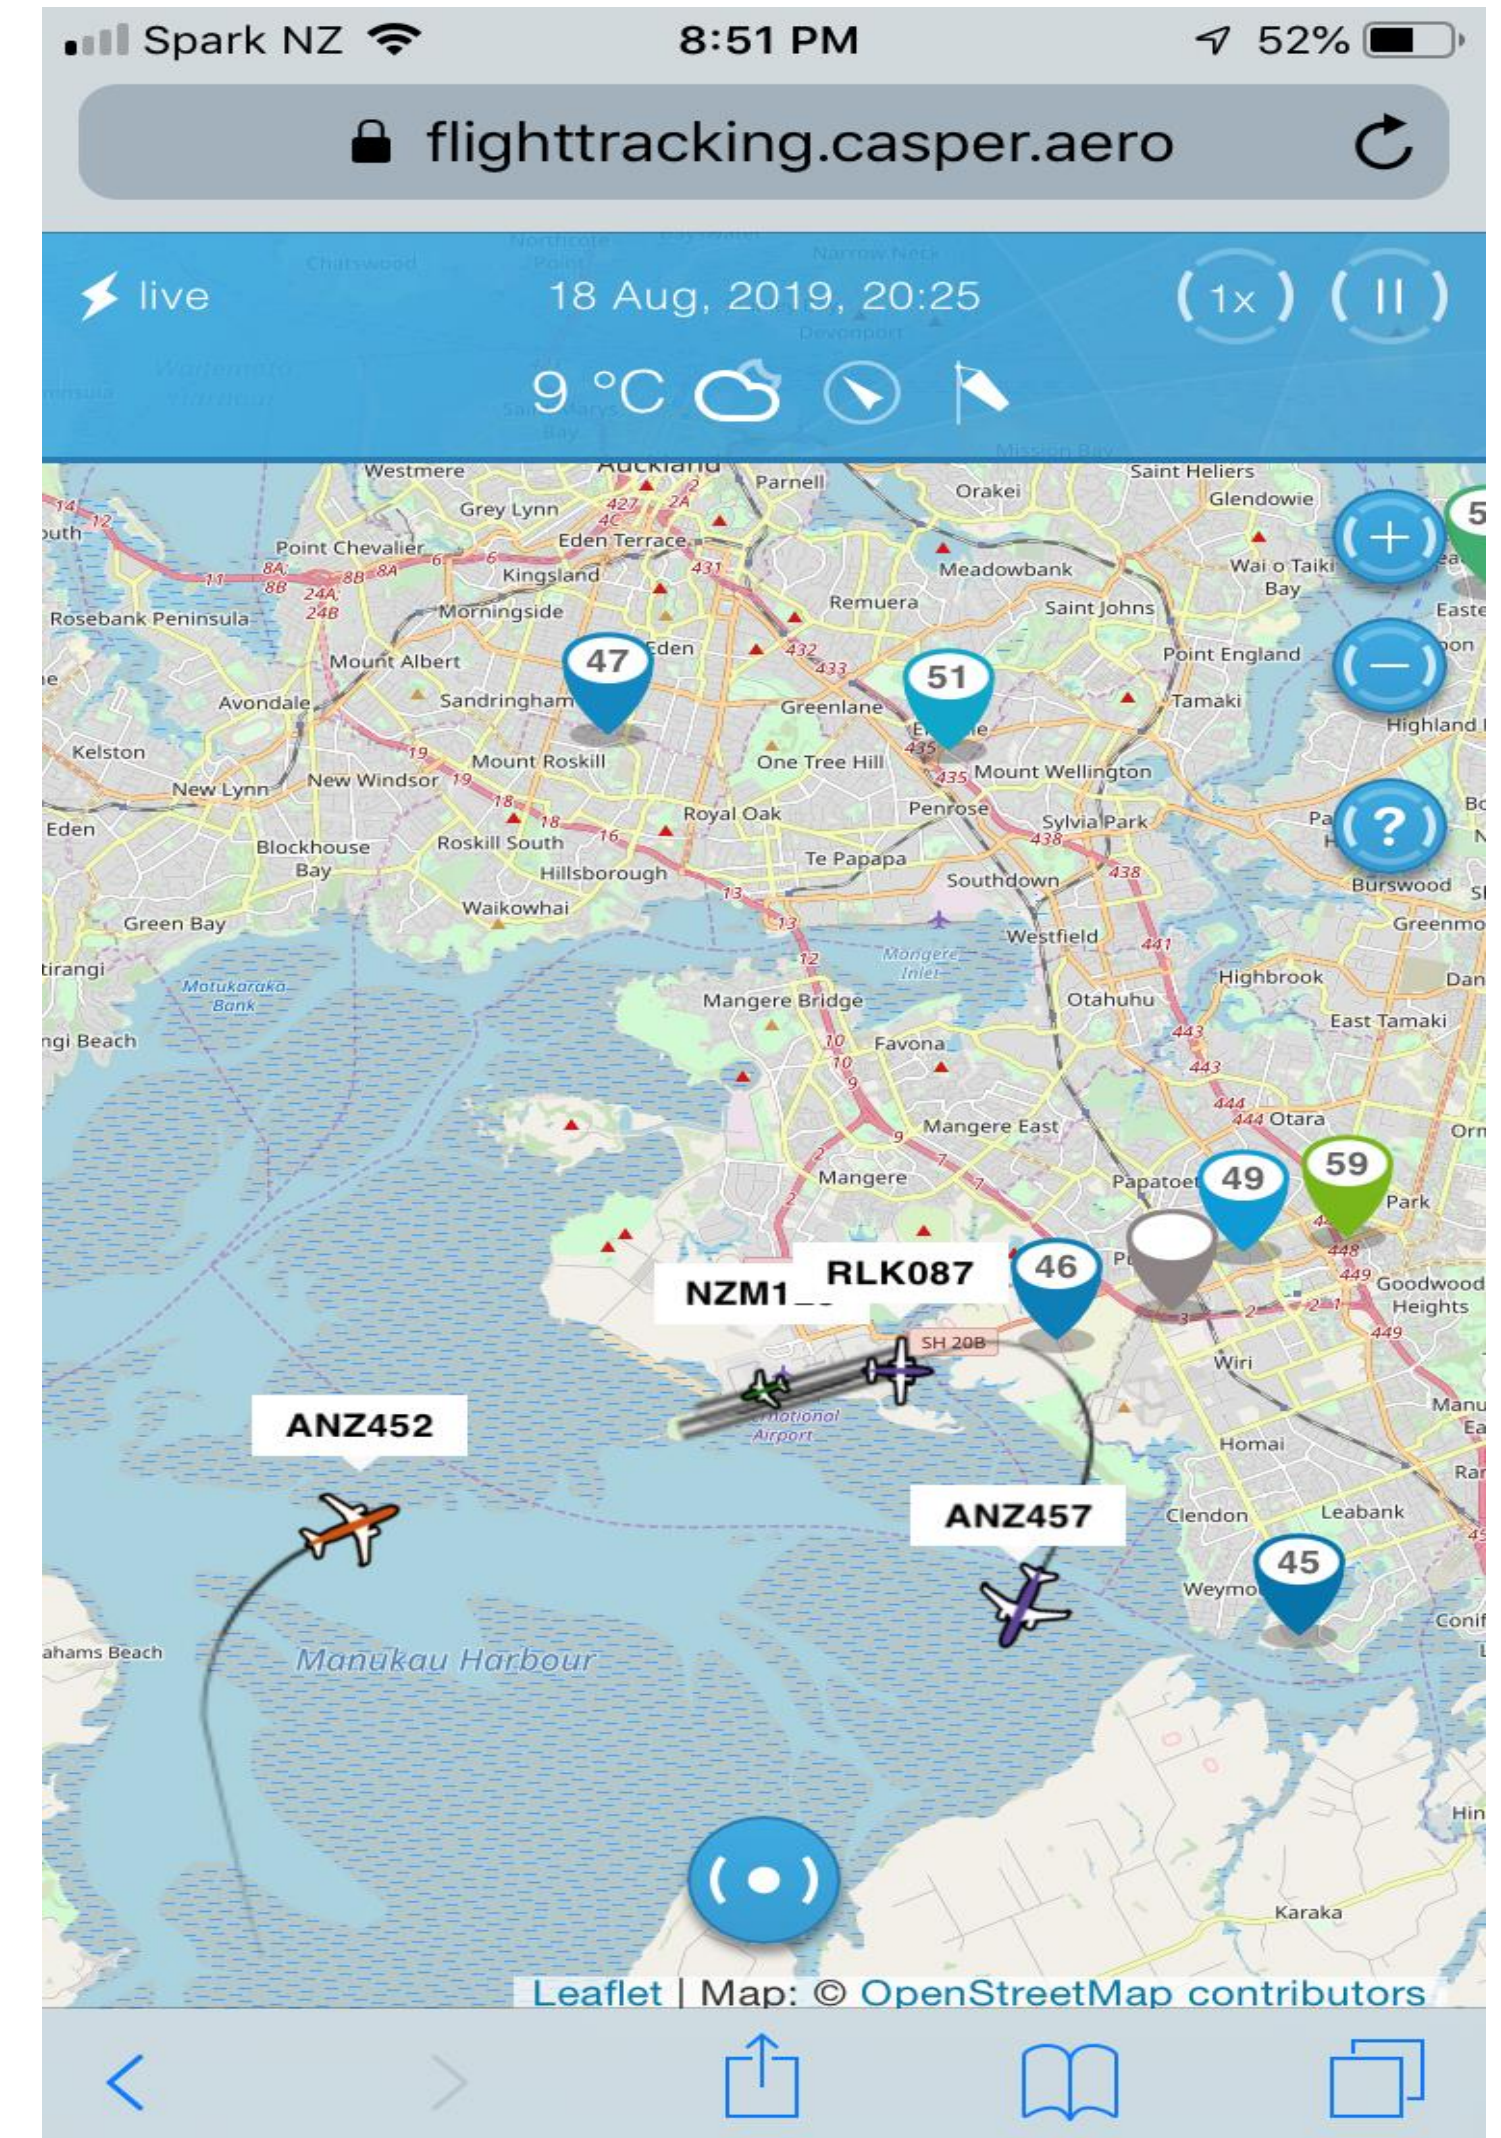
Spark NZ 8:51 PM 52%

flighttracking.casper.aero

live 18 Aug, 2019, 20:25 (1x) (II)

9 °C

Westmere Auckland Parnell Orakei Saint Heliers Glendowie Grey Lynn Eden Terrace Point Chevalier Kingsland Meadowbank Wai o Taiki Bay Rosebank Peninsula Morningside Remuera Saint Johns Eden Point England Mount Albert Sandringham Greenlane Tamaki Avondale Highland Kelston Mount Roskill One Tree Hill Mount Wellington New Lynn New Windsor Penrose Sylvia Park Eden Royal Oak Blockhouse Bay Roskill South Te Papapa Southdown Burswood Hillsborough Waikowhai Green Bay Westfield Greenmo Motukaraka Bank Mangere Inlet Mangere Bridge Otahuhu Highbrook East Tamaki Favona Otara Mangere East Mangere Papatoetoe Park Goodwood Heights Wiri Homai Clendon Leabank Weymouth Manukau Harbour Karaka

47 51 49 59 46 45

NZM1__ RLK087 ANZ452 ANZ457

SH 20B

International Airport

Leaflet | Map: © OpenStreetMap contributors